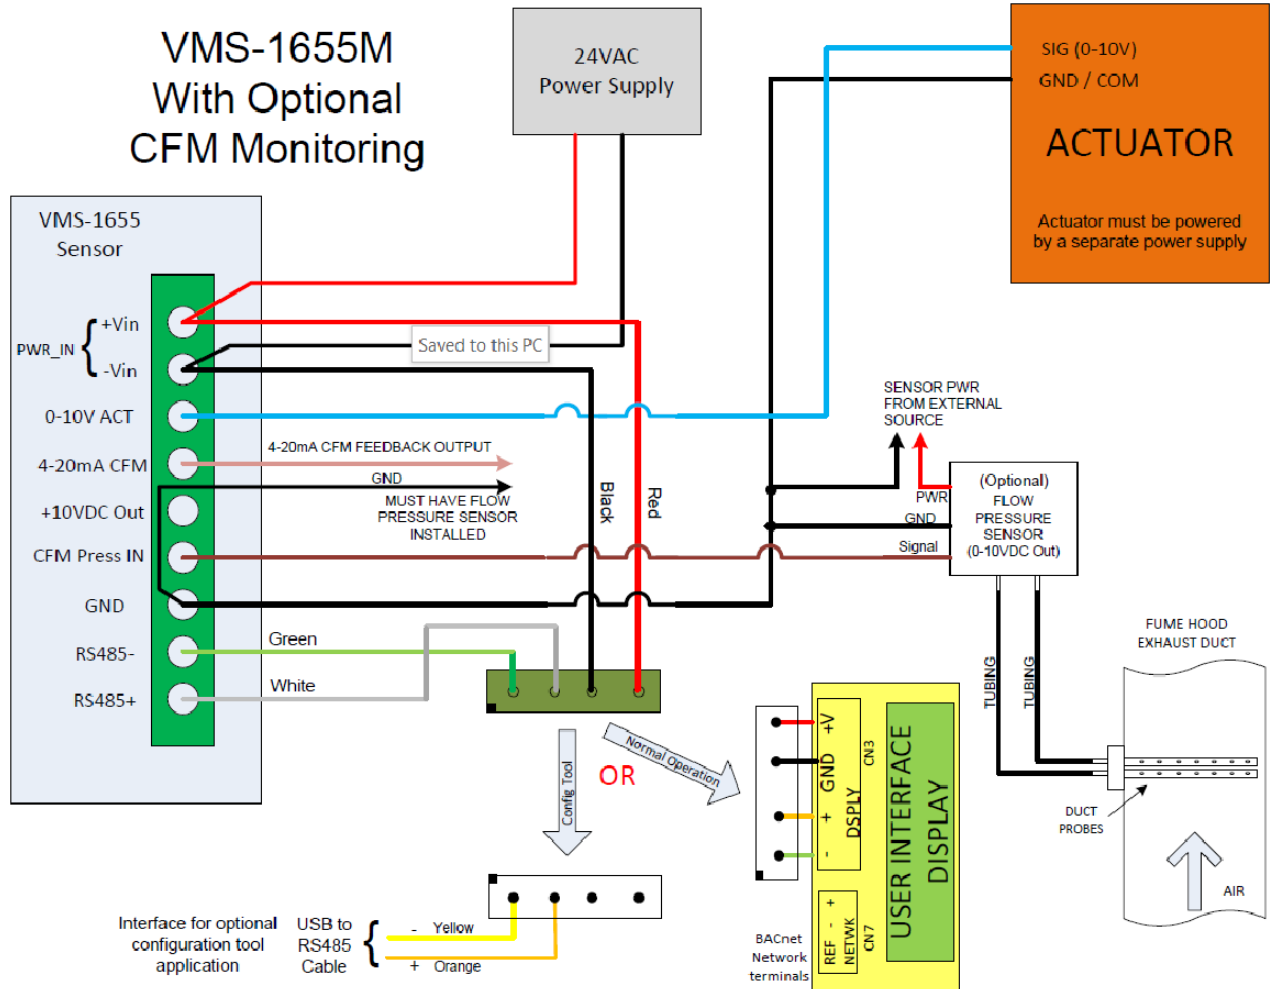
VMS-1655M
With Optional
CFM Monitoring

24VAC
Power Supply

SIG (0-10V)
GND / COM

ACTUATOR

Actuator must be powered by a separate power supply

VMS-1655
Sensor

PWR_IN
+Vin
-Vin
0-10V ACT
4-20mA CFM
+10VDC Out
CFM Press IN
GND
RS485-
RS485+

Saved to this PC

4-20mA CFM FEEDBACK OUTPUT
GND
MUST HAVE FLOW PRESSURE SENSOR INSTALLED

Black
Red

SENSOR PWR FROM EXTERNAL SOURCE

PWR
GND
Signal

(Optional)
FLOW
PRESSURE
SENSOR
(0-10VDC Out)

Green
White

TUBING
TUBING

FUME HOOD EXHAUST DUCT

Config Tool
OR
Normal Operation

+V
GND
+
-
DSPLY
CN3
USER INTERFACE DISPLAY
+
-
REF
NETWK
CN7

DUCT PROBES

AIR

Interface for optional configuration tool application

USB to RS485 Cable

- Yellow
+ Orange

BACnet Network terminals